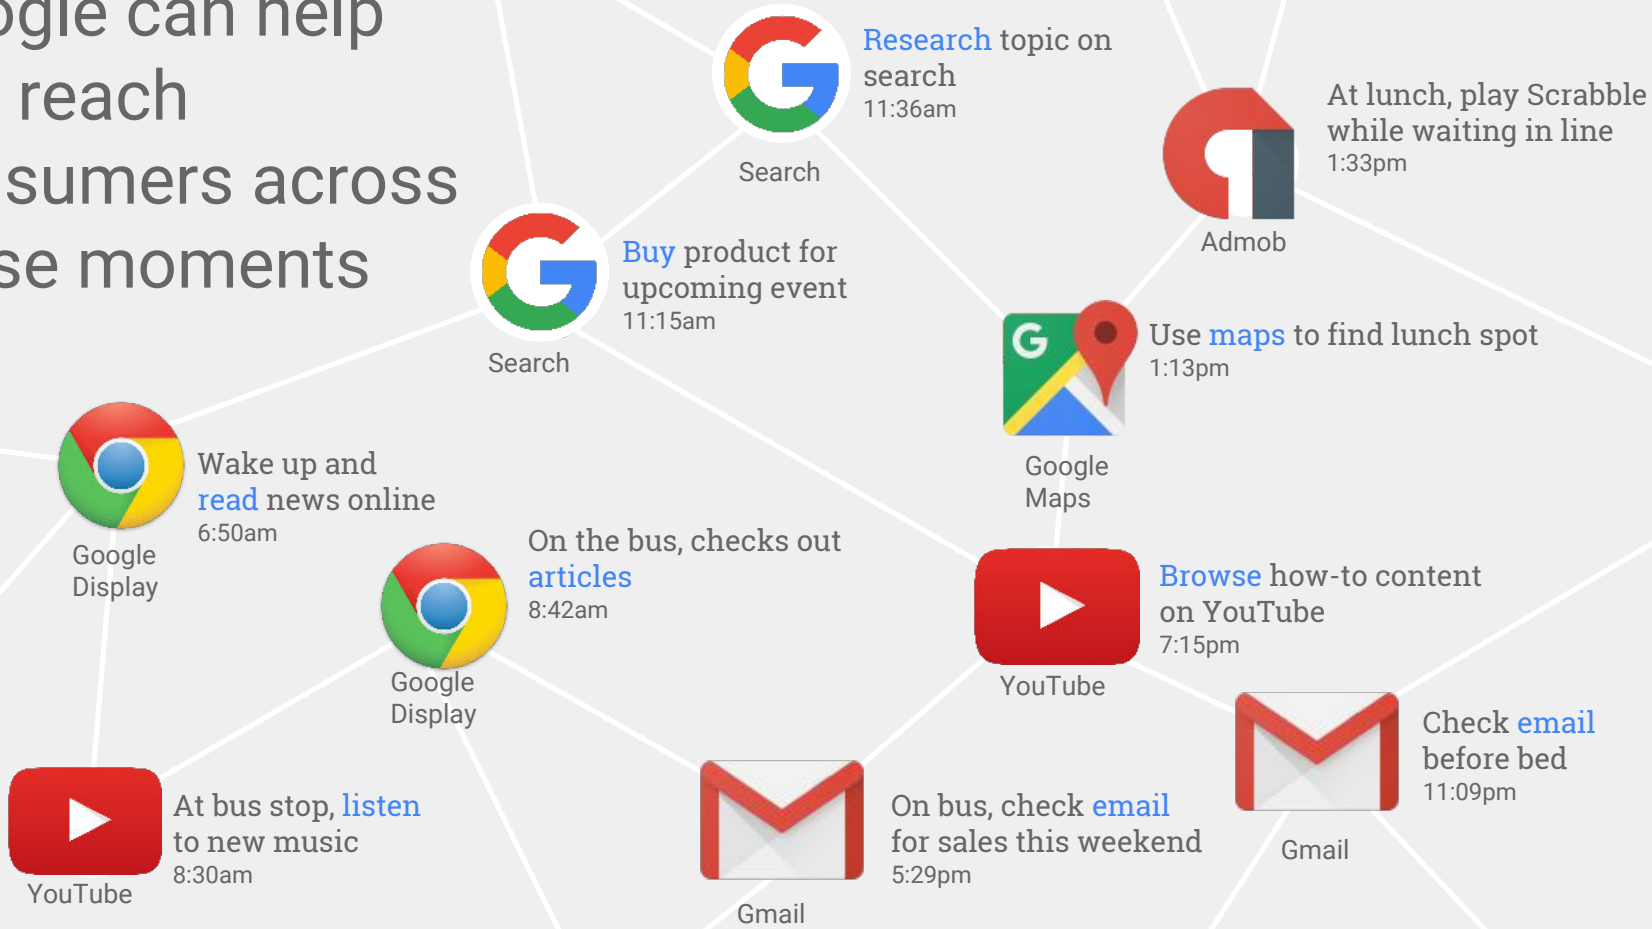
ogle can help
reach
sumers across
se moments

Research topic on search
11:36am

Search

At lunch, play Scrabble while waiting in line
1:33pm

Admob

Buy product for upcoming event
11:15am

Search

Use maps to find lunch spot
1:13pm

Google Maps

Wake up and read news online
6:50am

Google Display

On the bus, checks out articles
8:42am

Google Display

Browse how-to content on YouTube
7:15pm

YouTube

Check email before bed
11:09pm

Gmail

At bus stop, listen to new music
8:30am

YouTube

On bus, check email for sales this weekend
5:29pm

Gmail